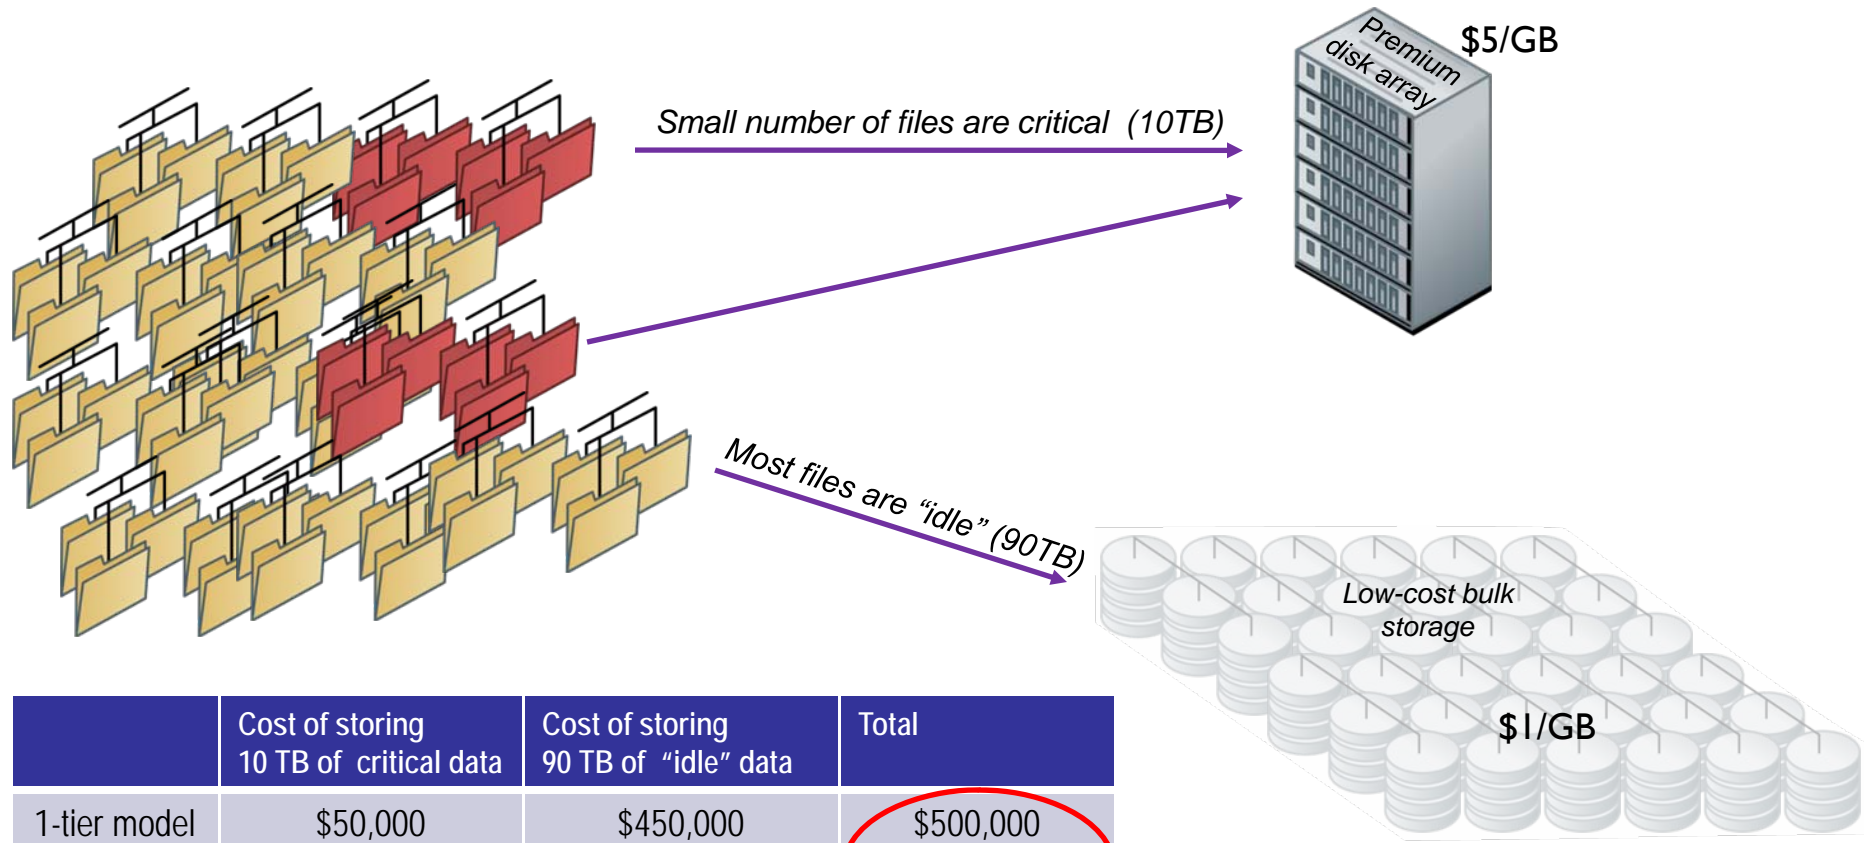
Small number of files are critical (10TB)

Premium disk array

$5/GB

Most files are "idle" (90TB)

Low-cost bulk storage

$1/GB

| | Cost of storing 10 TB of critical data | Cost of storing 90 TB of "idle" data | Total |
|---|---|---|---|
| 1-tier model | \$50,000 | \$450,000 | \$500,000 |